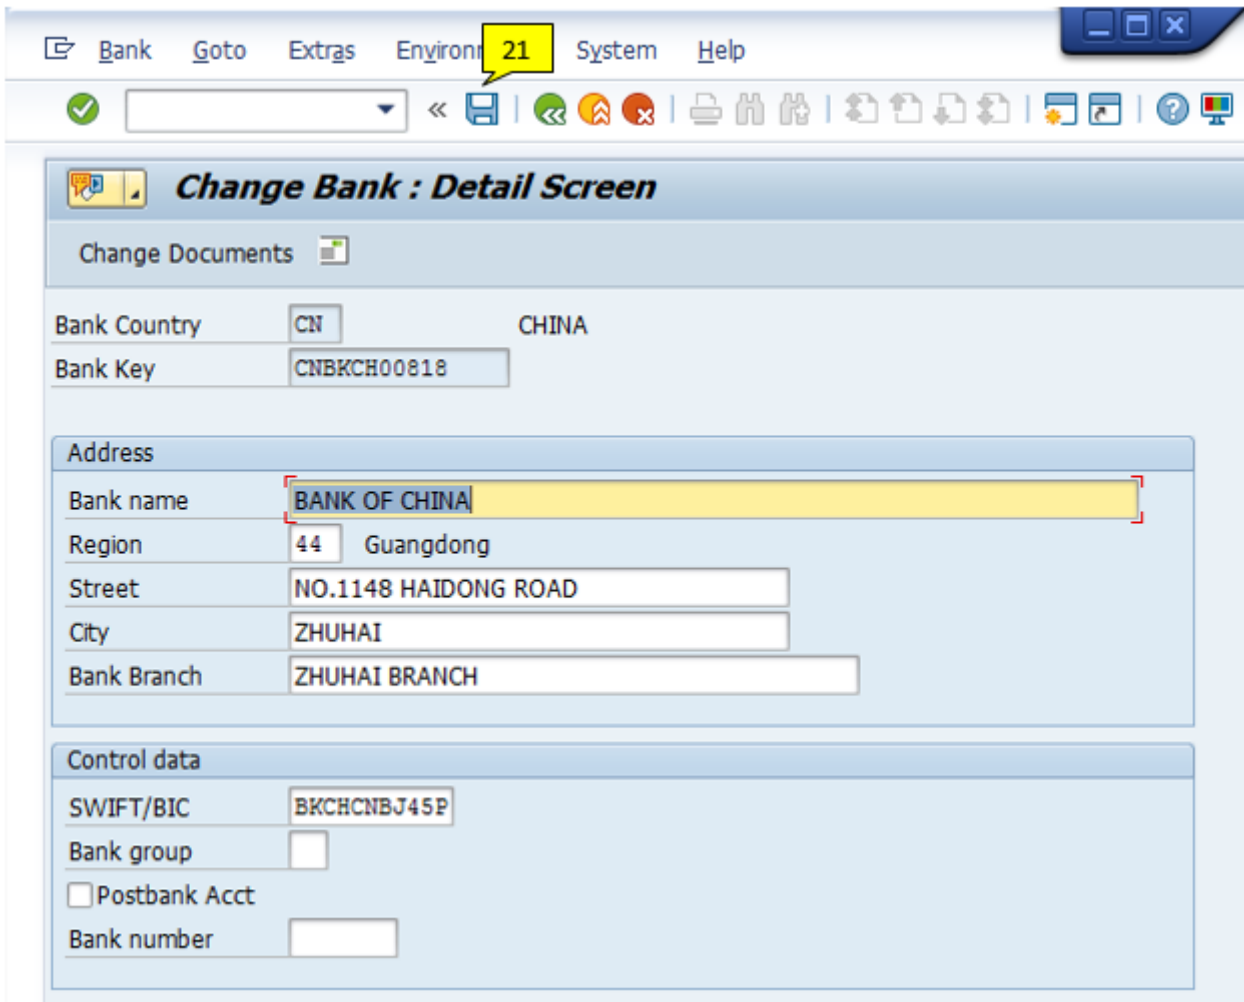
Bank Goto Extras Environ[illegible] 21 System Help

Change Bank : Detail Screen

Change Documents

Bank Country CN CHINA
Bank Key CNBKCH00818

Address

Bank name BANK OF CHINA
Region 44 Guangdong
Street NO.1148 HAIDONG ROAD
City ZHUHAI
Bank Branch ZHUHAI BRANCH

Control data

SWIFT/BIC BKCHCNBJ45P
Bank group
Postbank Acct
Bank number